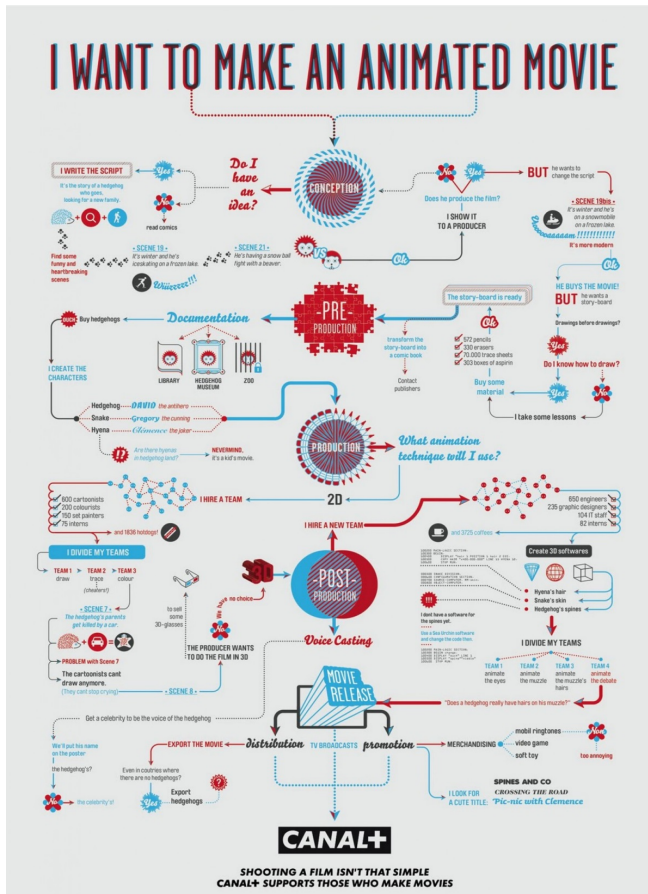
I WANT TO MAKE AN ANIMATED MOVIE

CONCEPTION

Do I have an idea?

Yes

I WRITE THE SCRIPT

It's the story of a hedgehog who goes looking for a new family.

No

read comics

Find some funny and heartbreaking scenes

• SCENE 19 • It's winter and he's iceskating on a frozen lake.

• SCENE 21 • He's having a snow ball fight with a beaver.

Whiiiiiiiii!!!

VS

No

Yes

Does he produce the film?

I SHOW IT TO A PRODUCER

Ok

BUT he wants to change the script

• SCENE 19bis • It's winter and he's on a snowmobile on a frozen lake.

Vroooooaaaaam !!!!!!!!!!!!

It's more modern

Ok

HE BUYS THE MOVIE!

BUT he wants a story-board

Drawings before drawings?

Yes

Do I know how to draw?

Yes

No

I take some lessons

Buy some material

The story-board is ready

Ok

572 pencils
330 erasers
70.000 trace sheets
303 boxes of aspirin

transform the story-board into a comic book

Contact publishers

PRE PRODUCTION

Documentation

Buy hedgehogs

LIBRARY

HEDGEHOG MUSEUM

ZOO

I CREATE THE CHARACTERS

Hedgehog ... DAVID the antihero

Snake ... Gregory the cunning

Hyena ... Clémence the joker

Are there hyenas in hedgehog land?

NEVERMIND, it's a kid's movie.

PRODUCTION

What animation technique will I use?

2D

I HIRE A TEAM

800 cartoonists
200 colourists
150 set painters
75 interns

and 1836 hotdogs!

3D

650 engineers
235 graphic designers
104 IT staff
82 interns

and 3725 coffees

I HIRE A NEW TEAM

I DIVIDE MY TEAMS

TEAM 1 draw

TEAM 2 trace (cheaters!)

TEAM 3 colour

• SCENE 7 • The hedgehog's parents get killed by a car.

PROBLEM with Scene 7

The cartoonists cant draw anymore.

(They can't stop crying)

• SCENE 8 •

to sell some 3D-glasses

THE PRODUCER WANTS TO DO THE FILM IN 3D

We have no choice

3D

POST- PRODUCTION

Voice Casting

Create 3D softwares

Hyena's hair
Snake's skin
Hedgehog's spines

I don't have a software for the spines yet.

Use a Sea Urchin software and change the code then.

I DIVIDE MY TEAMS

TEAM 1 animate the eyes

TEAM 2 animate the muzzle

TEAM 3 animate the muzzle's hairs

TEAM 4 animate the debate

"Does a hedgehog really have hairs on his muzzle?"

MOVIE RELEASE

Get a celebrity to be the voice of the hedgehog

We'll put his name on the poster

the hedgehog's?

No

the celebrity's!

EXPORT THE MOVIE

distribution

TV BROADCASTS

promotion

Even in countries where there are no hedgehogs?

Yes

Export hedgehogs

?

MERCHANDISING

mobil ringtones
video game
soft toy

Yes

too annoying

I LOOK FOR A CUTE TITLE:

SPINES AND CO
CROSSING THE ROAD
"Pic-nic with Clemence

CANAL+

SHOOTING A FILM ISN'T THAT SIMPLE
CANAL+ SUPPORTS THOSE WHO MAKE MOVIES